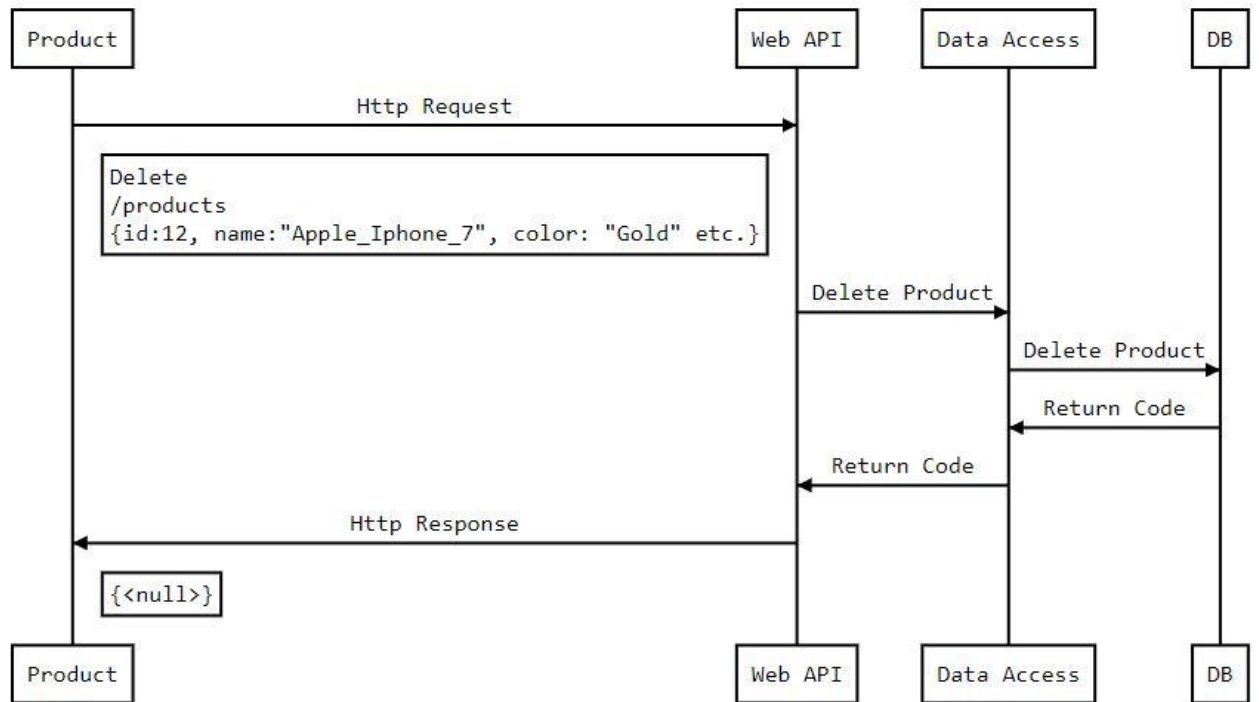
Product

Web API

Data Access

DB

Http Request

Delete
/products
{id:12, name:"Apple_Iphone_7", color: "Gold" etc.}

Delete Product

Delete Product

Return Code

Return Code

Http Response

{<null>}

Product

Web API

Data Access

DB